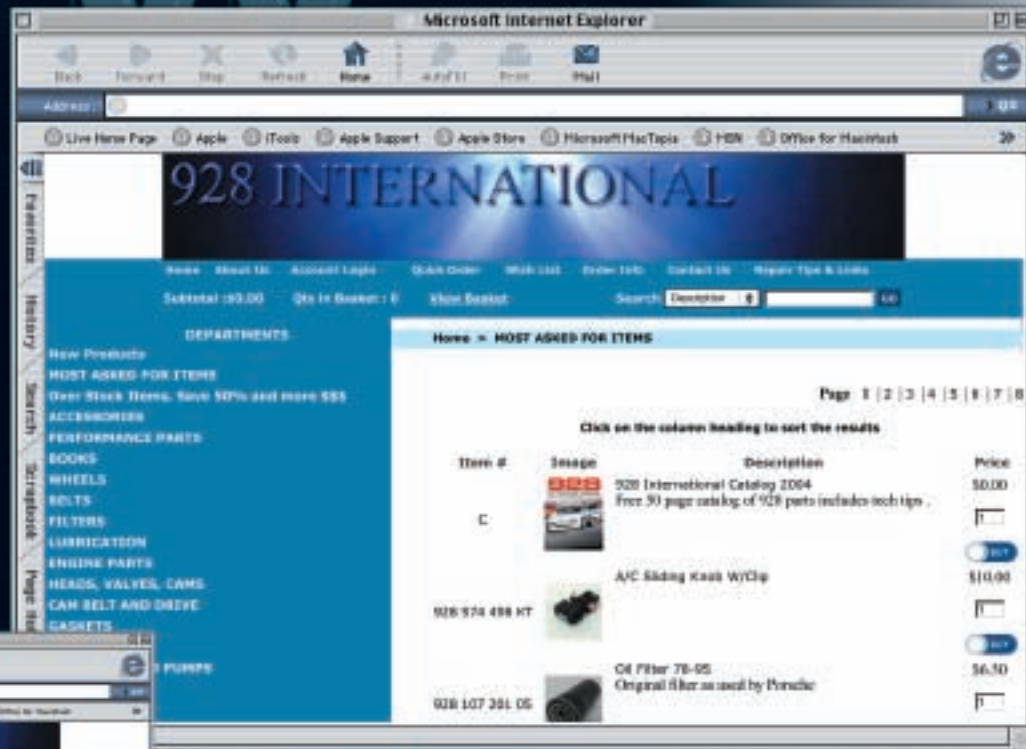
Microsoft Internet Explorer

Back Forward Stop Refresh Home AutoFill Print Mail

Address: go

Live Home Page Apple iTools Apple Support Apple Store Microsoft MacTopia MSN Office for Macintosh

Favorites History Search Scrapbook Page Ho

928 INTERNATIONAL

Home About Us Account Login Quick Order Wish List Order Info Contact Us Repair Tips & Links

Subtotal :$0.00 Qty In Basket : 0 View Basket Search: Description GO

DEPARTMENTS
New Products
MOST ASKED FOR ITEMS
Over Stock Items, Save 50% and more $$$
ACCESSORIES
PERFORMANCE PARTS
BOOKS
WHEELS
BELTS
FILTERS
LUBRICATION
ENGINE PARTS
HEADS, VALVES, CAMS
CAM BELT AND DRIVE
GASKETS
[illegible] PUMPS

Home > MOST ASKED FOR ITEMS

Page 1 | 2 | 3 | 4 | 5 | 6 | 7 | 8

Click on the column heading to sort the results

| Item # | Image | Description | Price |
|---|---|---|---|
| C | | 928 International Catalog 2004 Free 50 page catalog of 928 parts includes tech tips . | $0.00 1 BUY |
| 928 574 498 KT | | A/C Sliding Knob W/Clip | $10.00 1 BUY |
| 928 107 201 05 | | Oil Filter 78-95 Original filter as used by Porsche | $6.50 1 |